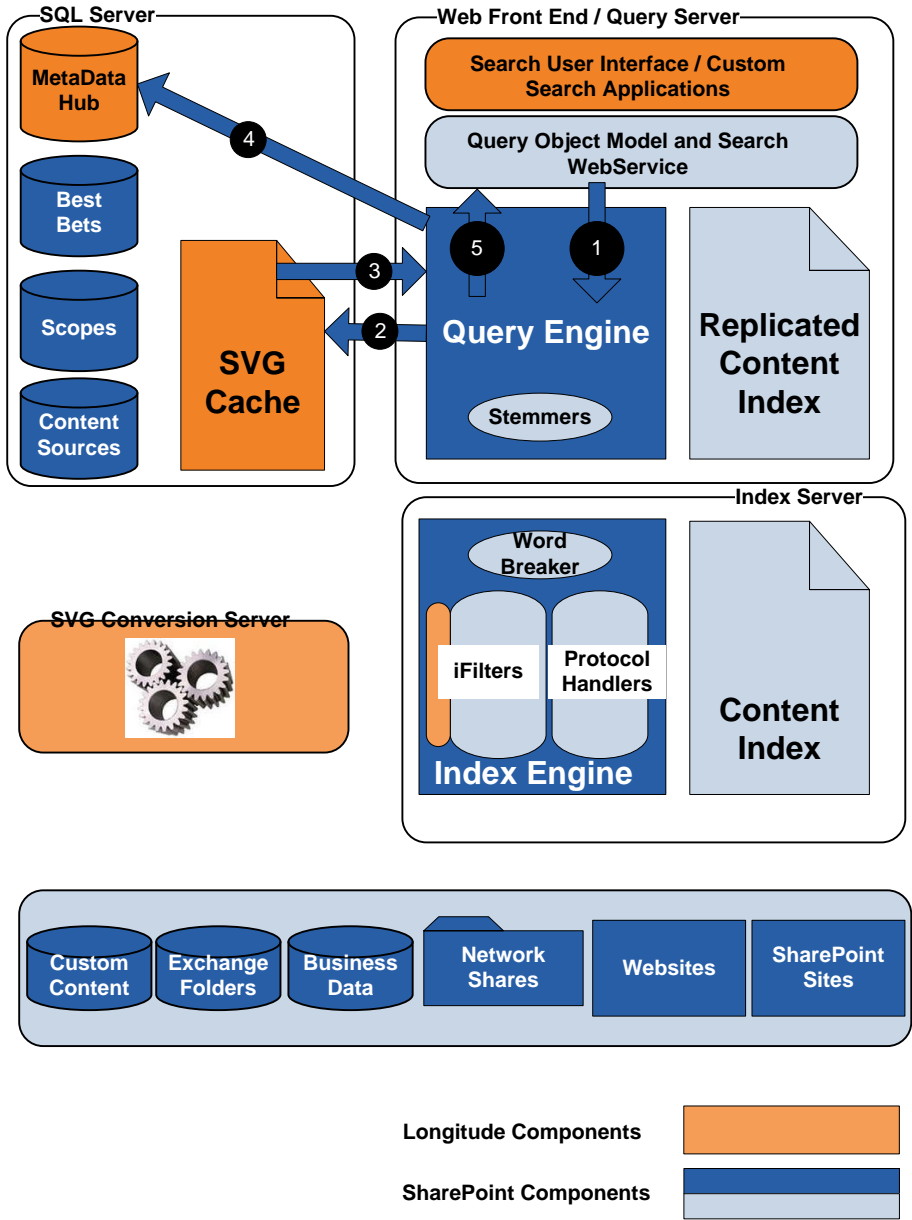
SQL Server

MetaData Hub

Best Bets

Scopes

Content Sources

SVG Cache

Web Front End / Query Server

Search User Interface / Custom Search Applications

Query Object Model and Search WebService

4

5

1

3

2

Query Engine

Stemmers

Replicated Content Index

Index Server

Word Breaker

iFilters

Protocol Handlers

Index Engine

Content Index

SVG Conversion Server

Custom Content

Exchange Folders

Business Data

Network Shares

Websites

SharePoint Sites

Longitude Components

SharePoint Components